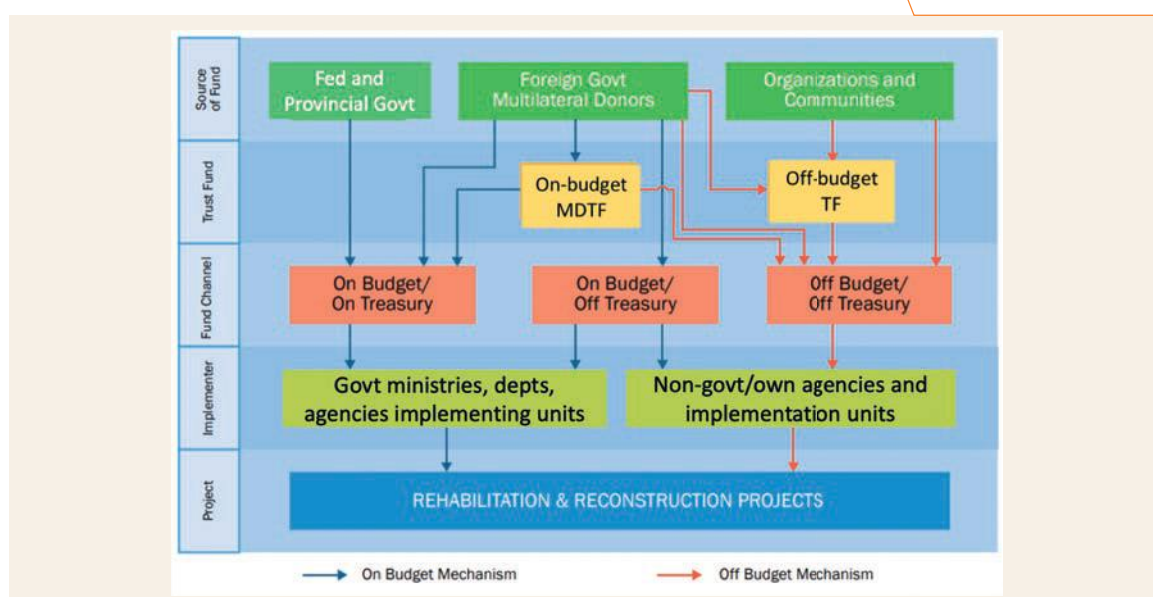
Source of Fund

Fed and Provincial Govt

Foreign Govt Multilateral Donors

Organizations and Communities

Trust Fund

On-budget MDTF

Off-budget TF

Fund Channel

On Budget/ On Treasury

On Budget/ Off Treasury

Off Budget/ Off Treasury

Implementer

Govt ministries, depts, agencies implementing units

Non-govt/own agencies and implementation units

Project

REHABILITATION & RECONSTRUCTION PROJECTS

On Budget Mechanism

Off Budget Mechanism